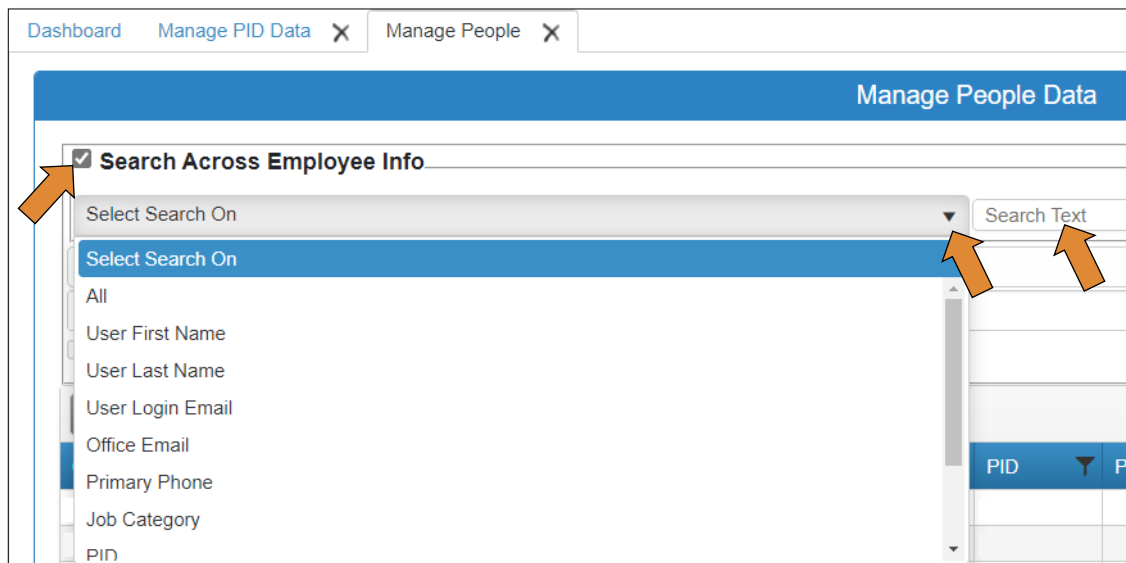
Dashboard Manage PID Data ✕ Manage People ✕

Manage People Data

Search Across Employee Info

Select Search On

Search Text

Select Search On
All
User First Name
User Last Name
User Login Email
Office Email
Primary Phone
Job Category
PID

PID